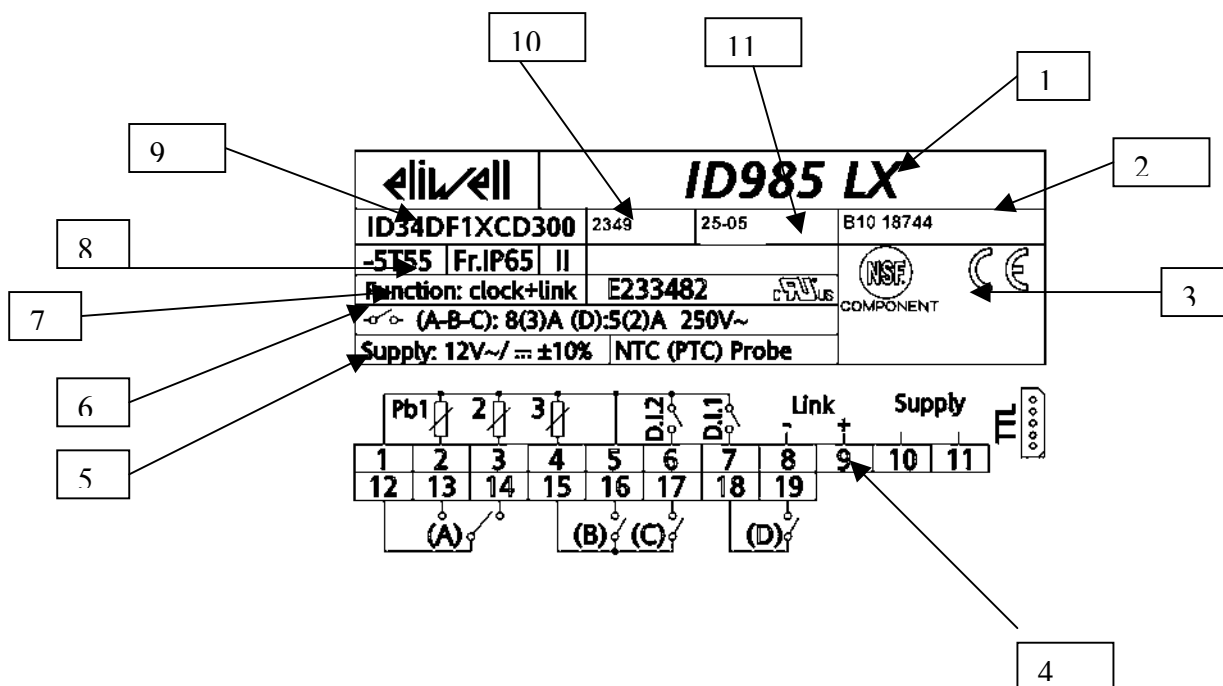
10

11

1

9

2

eliwell

ID985 LX

ID34DF1XCD300

2349

25-05

B10 18744

8

-5T55

Fr.IP65

II

NSF COMPONENT

CE

3

7

Function: clock+link

E233482

c UL us

(A-B-C): 8(3)A (D):5(2)A 250V~

6

Supply: 12V~/⎓ ±10%

NTC (PTC) Probe

Pb1

2

3

D.I.2

D.I.1

Link

-

+

Supply

TTL

5

| 1 | 2 | 3 | 4 | 5 | 6 | 7 | 8 | 9 | 10 | 11 |
|---|---|---|---|---|---|---|---|---|---|---|
| 12 | 13 | 14 | 15 | 16 | 17 | 18 | 19 | | | |

(A)

(B)

(C)

(D)

4